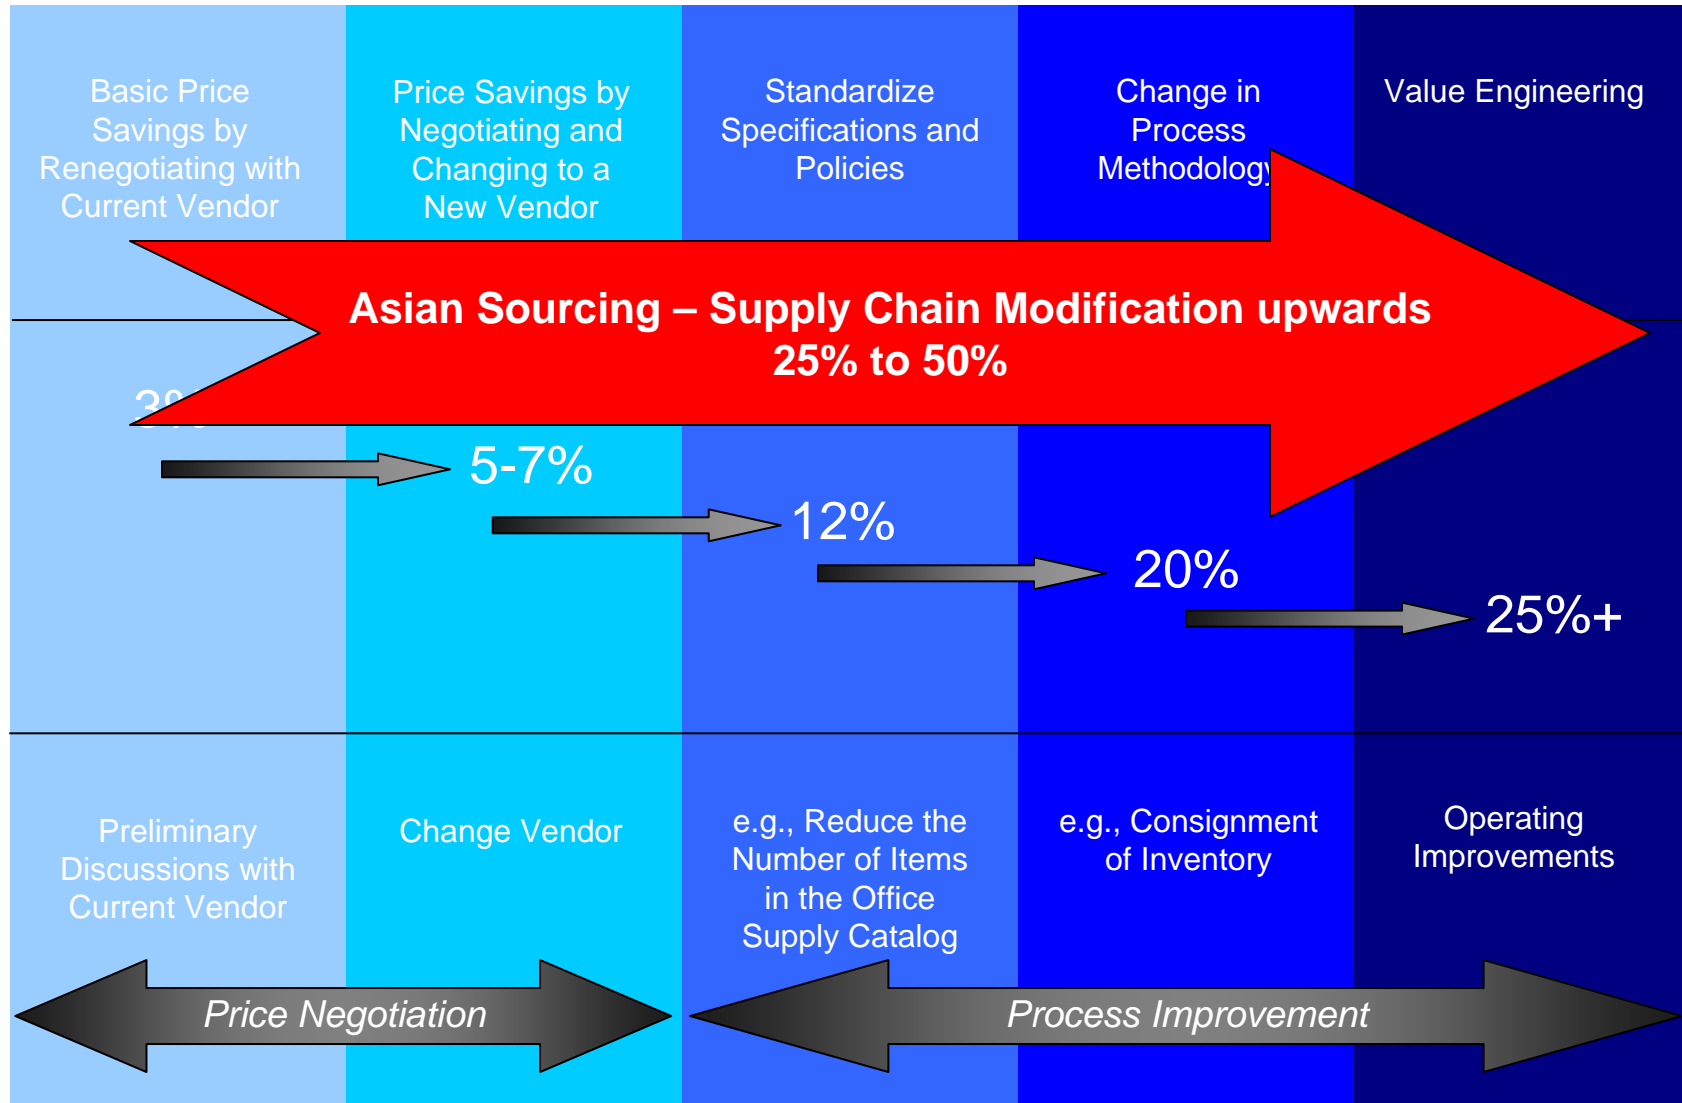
Basic Price Savings by Renegotiating with Current Vendor

Price Savings by Negotiating and Changing to a New Vendor

Standardize Specifications and Policies

Change in Process Methodolog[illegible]

Value Engineering

Asian Sourcing – Supply Chain Modification upwards
25% to 50%

3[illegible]

5-7%

12%

20%

25%+

Preliminary Discussions with Current Vendor

Change Vendor

e.g., Reduce the Number of Items in the Office Supply Catalog

e.g., Consignment of Inventory

Operating Improvements

Price Negotiation

Process Improvement